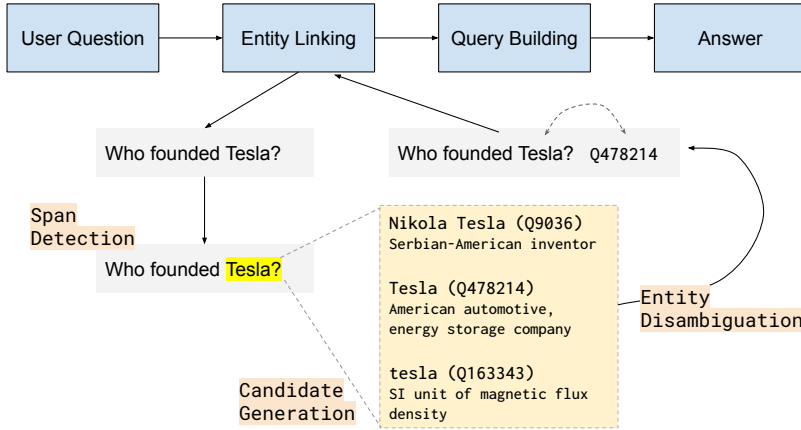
User Question

Entity Linking

Query Building

Answer

Who founded Tesla?

Who founded Tesla? Q478214

Span Detection

Who founded Tesla?

Nikola Tesla (Q9036)
Serbian-American inventor

Tesla (Q478214)
American automotive, energy storage company

tesla (Q163343)
SI unit of magnetic flux density

Entity Disambiguation

Candidate Generation